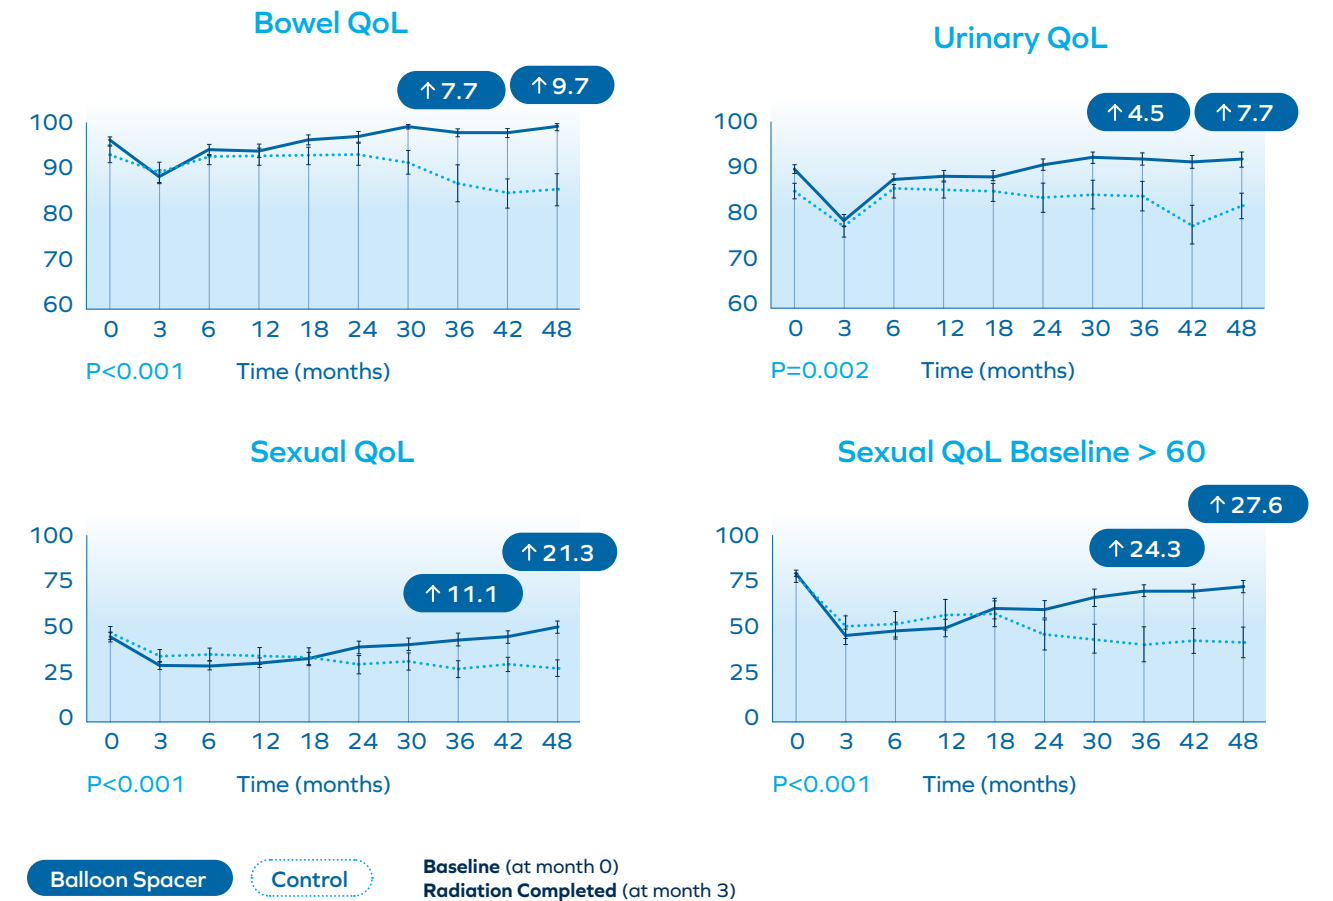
Bowel QoL

↑7.7 ↑9.7

100
90
80
70
60

0 3 6 12 18 24 30 36 42 48

P<0.001 Time (months)

Urinary QoL

↑4.5 ↑7.7

100
90
80
70
60

0 3 6 12 18 24 30 36 42 48

P=0.002 Time (months)

Sexual QoL

↑21.3
↑11.1

100
75
50
25
0

0 3 6 12 18 24 30 36 42 48

P<0.001 Time (months)

Sexual QoL Baseline > 60

↑27.6
↑24.3

100
75
50
25
0

0 3 6 12 18 24 30 36 42 48

P<0.001 Time (months)

Balloon Spacer Control

**Baseline** (at month 0)
**Radiation Completed** (at month 3)